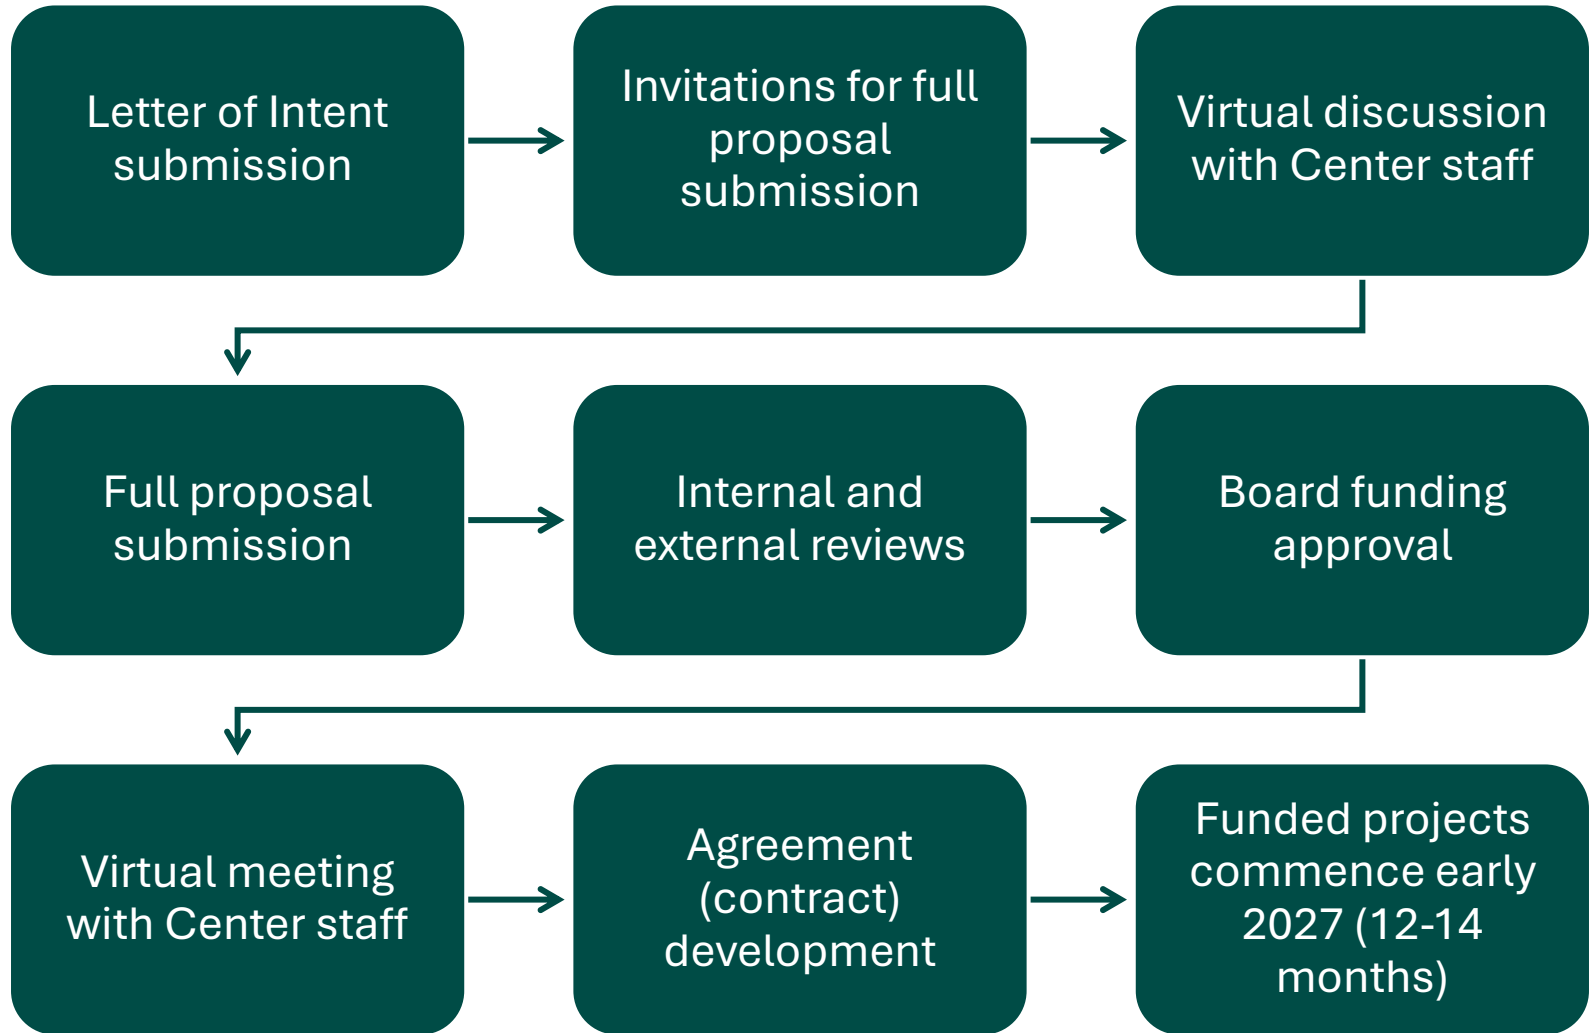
Letter of Intent submission

Invitations for full proposal submission

Virtual discussion with Center staff

Full proposal submission

Internal and external reviews

Board funding approval

Virtual meeting with Center staff

Agreement (contract) development

Funded projects commence early 2027 (12-14 months)